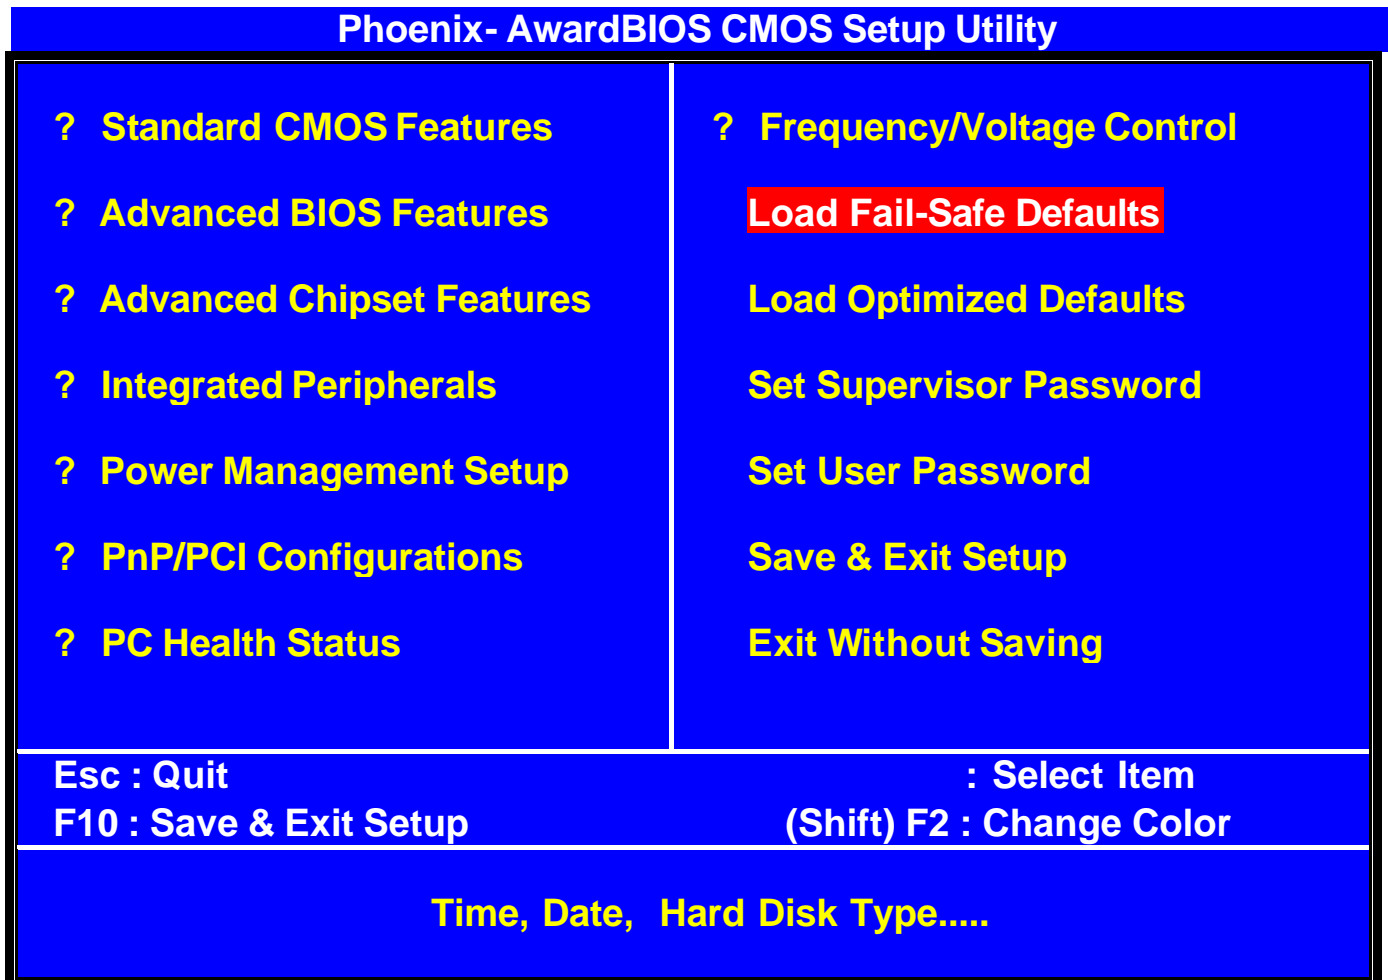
Phoenix- AwardBIOS CMOS Setup Utility

? Standard CMOS Features

? Advanced BIOS Features

? Advanced Chipset Features

? Integrated Peripherals

? Power Management Setup

? PnP/PCI Configurations

? PC Health Status

? Frequency/Voltage Control

Load Fail-Safe Defaults

Load Optimized Defaults

Set Supervisor Password

Set User Password

Save & Exit Setup

Exit Without Saving

Esc : Quit
F10 : Save & Exit Setup

: Select Item
(Shift) F2 : Change Color

Time, Date, Hard Disk Type.....